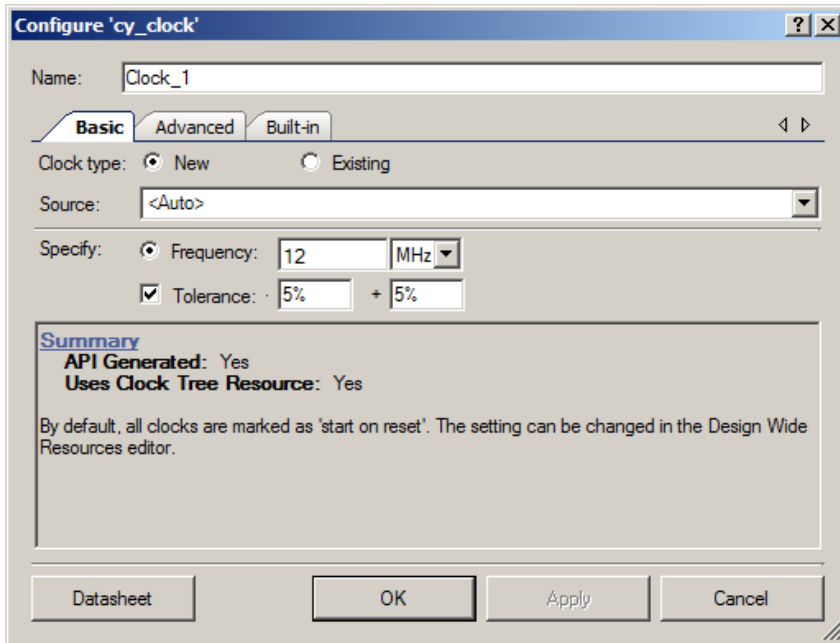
Configure 'cy_clock'

? X

Name: Clock_1

Basic Advanced Built-in

Clock type: New Existing

Source: <Auto>

Specify: Frequency: 12 MHz

Tolerance: - 5% + 5%

Summary
API Generated: Yes
Uses Clock Tree Resource: Yes

By default, all clocks are marked as 'start on reset'. The setting can be changed in the Design Wide Resources editor.

Datasheet OK Apply Cancel